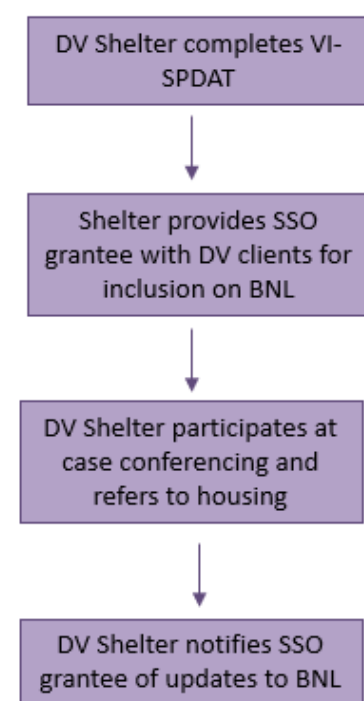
DV Shelter completes VI-SPDAT

Shelter provides SSO grantee with DV clients for inclusion on BNL

DV Shelter participates at case conferencing and refers to housing

DV Shelter notifies SSO grantee of updates to BNL